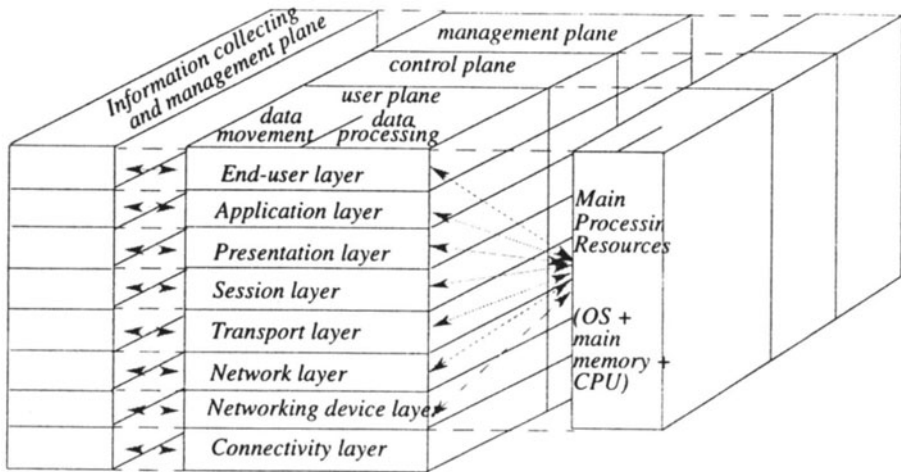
Information collecting and management plane

management plane

control plane

user plane

data movement

data processing

End-user layer

Application layer

Presentation layer

Session layer

Transport layer

Network layer

Networking device layer

Connectivity layer

Main Processin Resources

(OS + main memory + CPU)